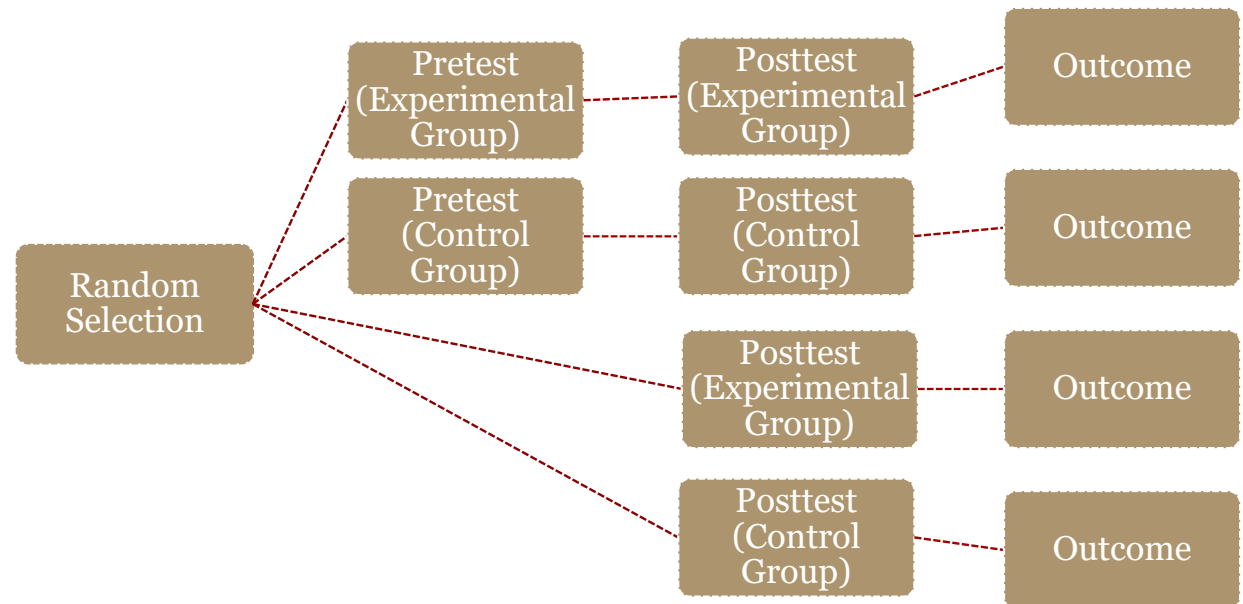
Random Selection

Pretest (Experimental Group)

Posttest (Experimental Group)

Outcome

Pretest (Control Group)

Posttest (Control Group)

Outcome

Posttest (Experimental Group)

Outcome

Posttest (Control Group)

Outcome